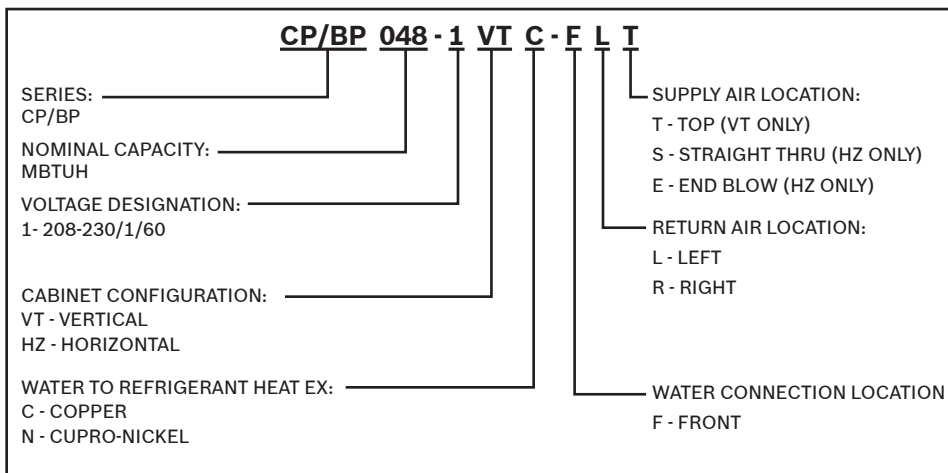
CP/BP 048 - 1 VT C - F L T

SERIES:
CP/BP

NOMINAL CAPACITY:
MBTUH

VOLTAGE DESIGNATION:
1- 208-230/1/60

CABINET CONFIGURATION:
VT - VERTICAL
HZ - HORIZONTAL

WATER TO REFRIGERANT HEAT EX:
C - COPPER
N - CUPRO-NICKEL

SUPPLY AIR LOCATION:
T - TOP (VT ONLY)
S - STRAIGHT THRU (HZ ONLY)
E - END BLOW (HZ ONLY)

RETURN AIR LOCATION:
L - LEFT
R - RIGHT

WATER CONNECTION LOCATION
F - FRONT